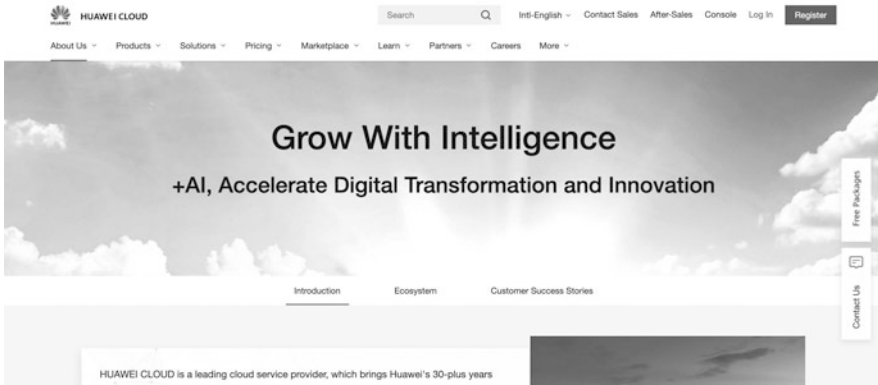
HUAWEI CLOUD

Search

Intl-English

Contact Sales

After-Sales

Console

Log In

Register

About Us

Products

Solutions

Pricing

Marketplace

Learn

Partners

Careers

More

Grow With Intelligence

+AI, Accelerate Digital Transformation and Innovation

Free Packages

Contact Us

Introduction

Ecosystem

Customer Success Stories

HUAWEI CLOUD is a leading cloud service provider, which brings Huawei's 30-plus years